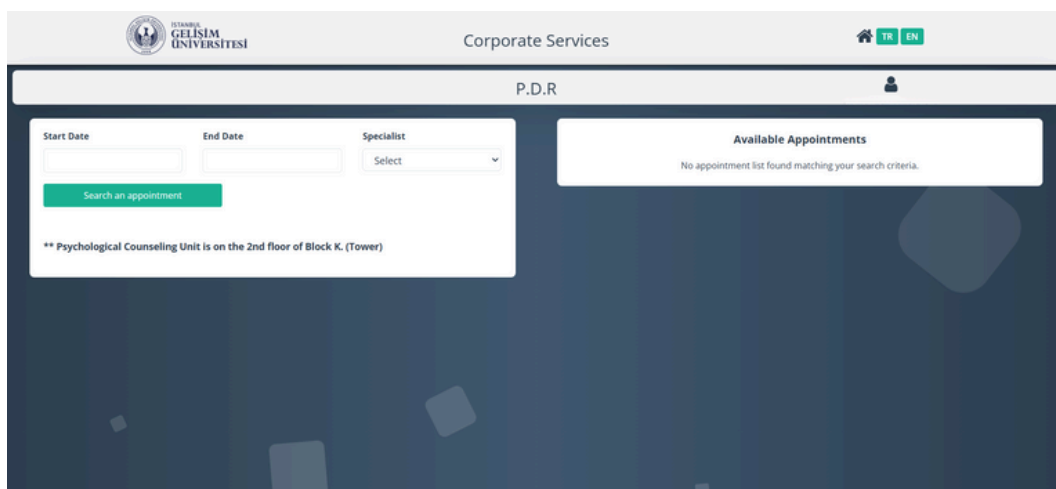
İSTANBUL GELİŞİM ÜNİVERSİTESİ

Corporate Services

TR EN

P.D.R

Start Date

End Date

Specialist

Select

Search an appointment

** Psychological Counseling Unit is on the 2nd floor of Block K. (Tower)

Available Appointments

No appointment list found matching your search criteria.